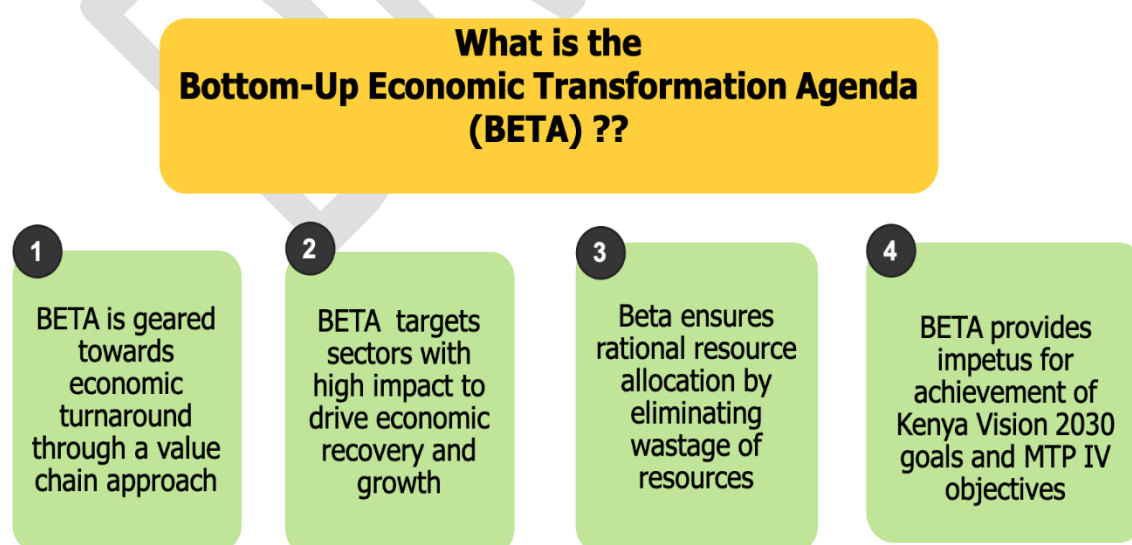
What is the
Bottom-Up Economic Transformation Agenda (BETA) ??

1

BETA is geared towards economic turnaround through a value chain approach

2

BETA targets sectors with high impact to drive economic recovery and growth

3

Beta ensures rational resource allocation by eliminating wastage of resources

4

BETA provides impetus for achievement of Kenya Vision 2030 goals and MTP IV objectives